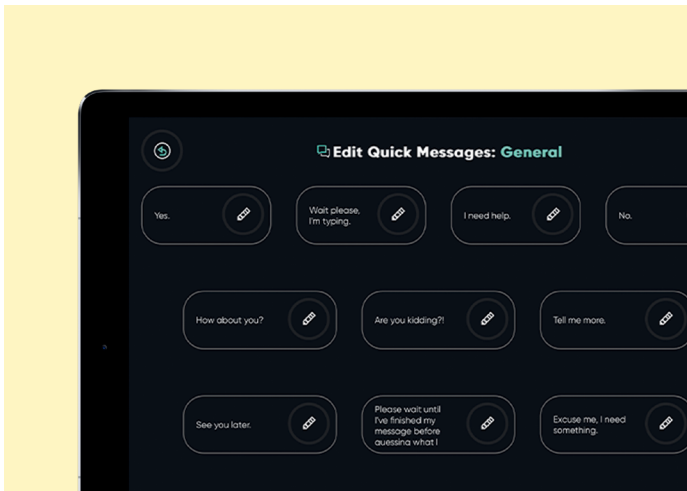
Edit Quick Messages: General

Yes.

Wait please, I'm typing.

I need help.

No.

How about you?

Are you kidding?!

Tell me more.

See you later.

Please wait until I've finished my message before guessing what I

Excuse me, I need something.